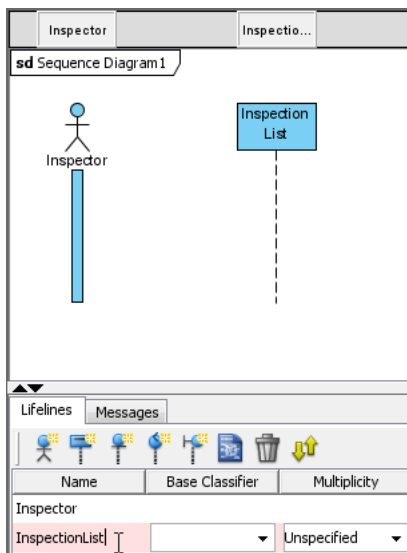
Inspector
Inspectio...
sd Sequence Diagram1

Inspector

Inspection List

Lifelines
Messages

| Name | Base Classifier | Multiplicity |
|---|---|---|
| Inspector | | |
| InspectionList | | Unspecified |